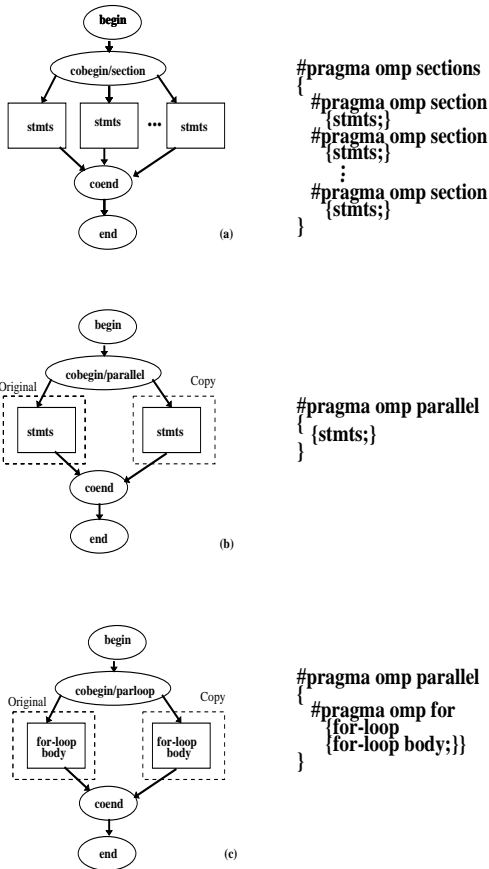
begin

cobegin/section

stmts

stmts

...

stmts

coend

end

(a)

#pragma omp sections
{
#pragma omp section
{stmts;}
#pragma omp section
{stmts;}
⋮
#pragma omp section
{stmts;}
}

begin

cobegin/parallel

Original

Copy

stmts

stmts

coend

end

(b)

#pragma omp parallel
{
{stmts;}
}

begin

cobegin/parloop

Original

Copy

for-loop body

for-loop body

coend

end

(c)

#pragma omp parallel
{
#pragma omp for
{for-loop
{for-loop body;}}
}